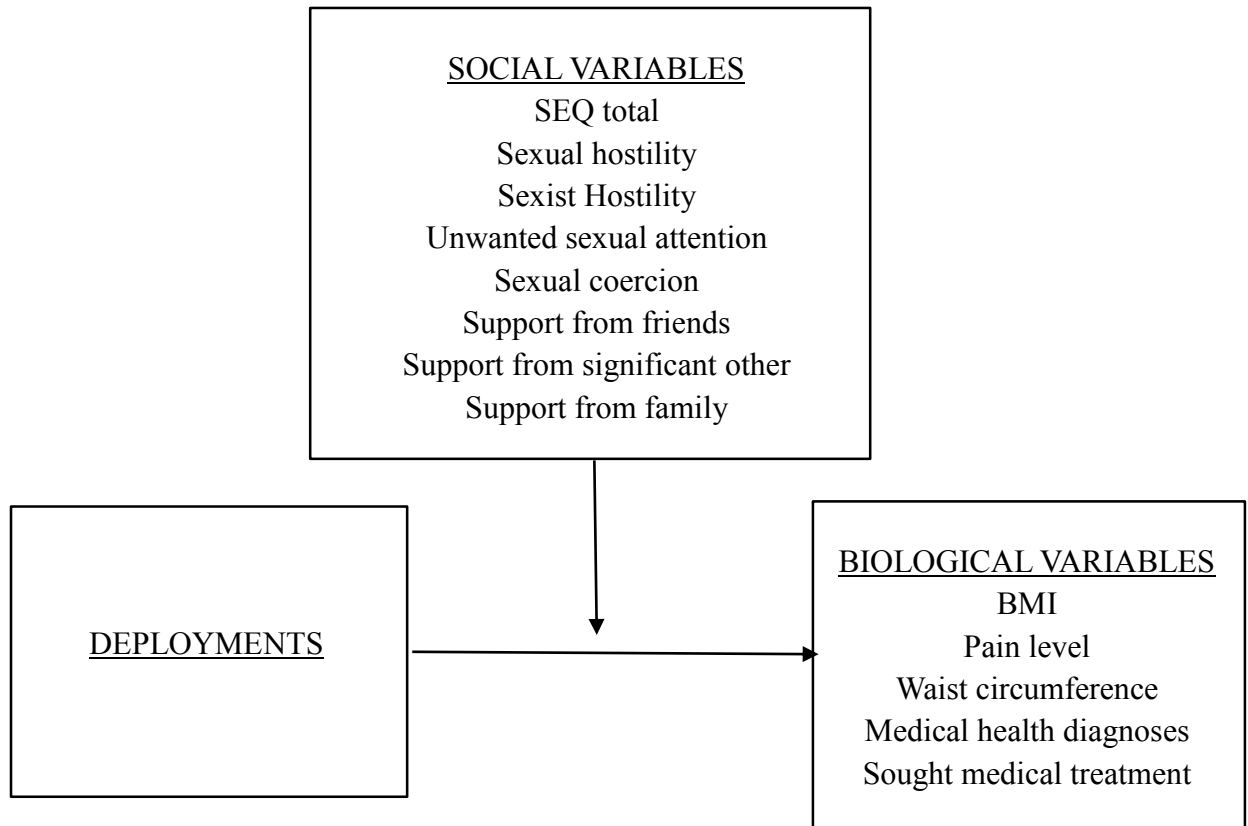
SOCIAL VARIABLES
SEQ total
Sexual hostility
Sexist Hostility
Unwanted sexual attention
Sexual coercion
Support from friends
Support from significant other
Support from family

DEPLOYMENTS

BIOLOGICAL VARIABLES
BMI
Pain level
Waist circumference
Medical health diagnoses
Sought medical treatment